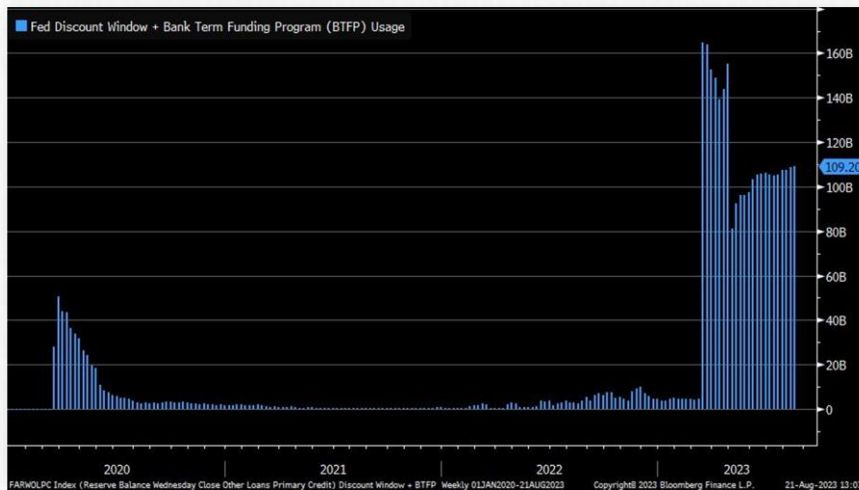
Fed Discount Window + Bank Term Funding Program (BTFP) Usage

160B
140B
120B
109.20
100B
80B
60B
40B
20B
0

2020
2021
2022
2023

FARWOLPC Index (Reserve Balance Wednesday Close Other Loans Primary Credit) Discount Window + BTFP Weekly 01JAN2020-21AUG2023 Copyright© 2023 Bloomberg Finance L.P. 21-Aug-2023 13:0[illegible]